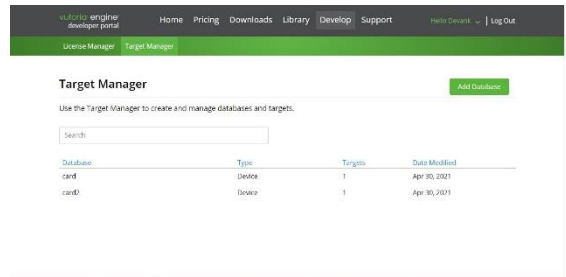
vuforia engine developer portal

Home Pricing Downloads Library Develop Support

Hello Devank | Log Out

License Manager Target Manager

Target Manager

Add Database

Use the Target Manager to create and manage databases and targets.

Search

| Database | Type | Targets | Date Modified |
|---|---|---|---|
| card | Device | 1 | Apr 30, 2021 |
| card2 | Device | 1 | Apr 30, 2021 |